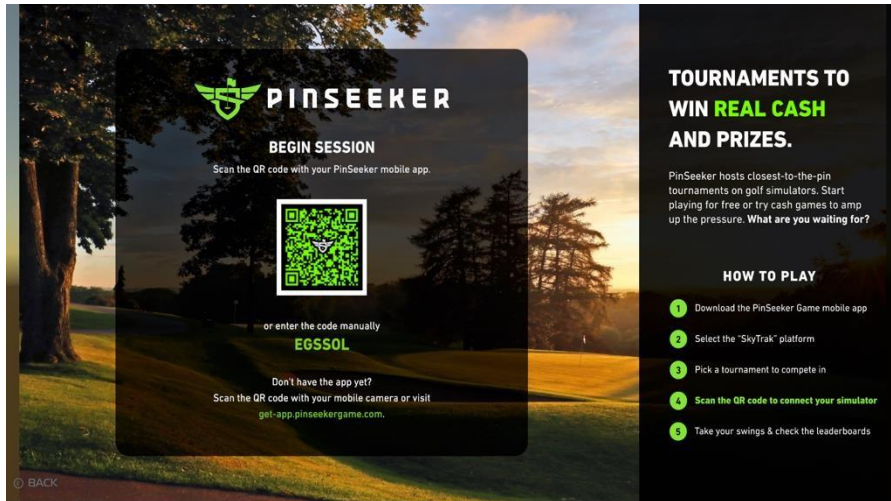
PINSEEKER

BEGIN SESSION

Scan the QR code with your PinSeeker mobile app.

or enter the code manually

EGSSOL

Don't have the app yet?
Scan the QR code with your mobile camera or visit
get-app.pinseekergame.com.

© BACK

TOURNAMENTS TO WIN REAL CASH AND PRIZES.

PinSeeker hosts closest-to-the-pin tournaments on golf simulators. Start playing for free or try cash games to amp up the pressure. What are you waiting for?

HOW TO PLAY

1 Download the PinSeeker Game mobile app

2 Select the "SkyTrak" platform

3 Pick a tournament to compete in

4 Scan the QR code to connect your simulator

5 Take your swings & check the leaderboards